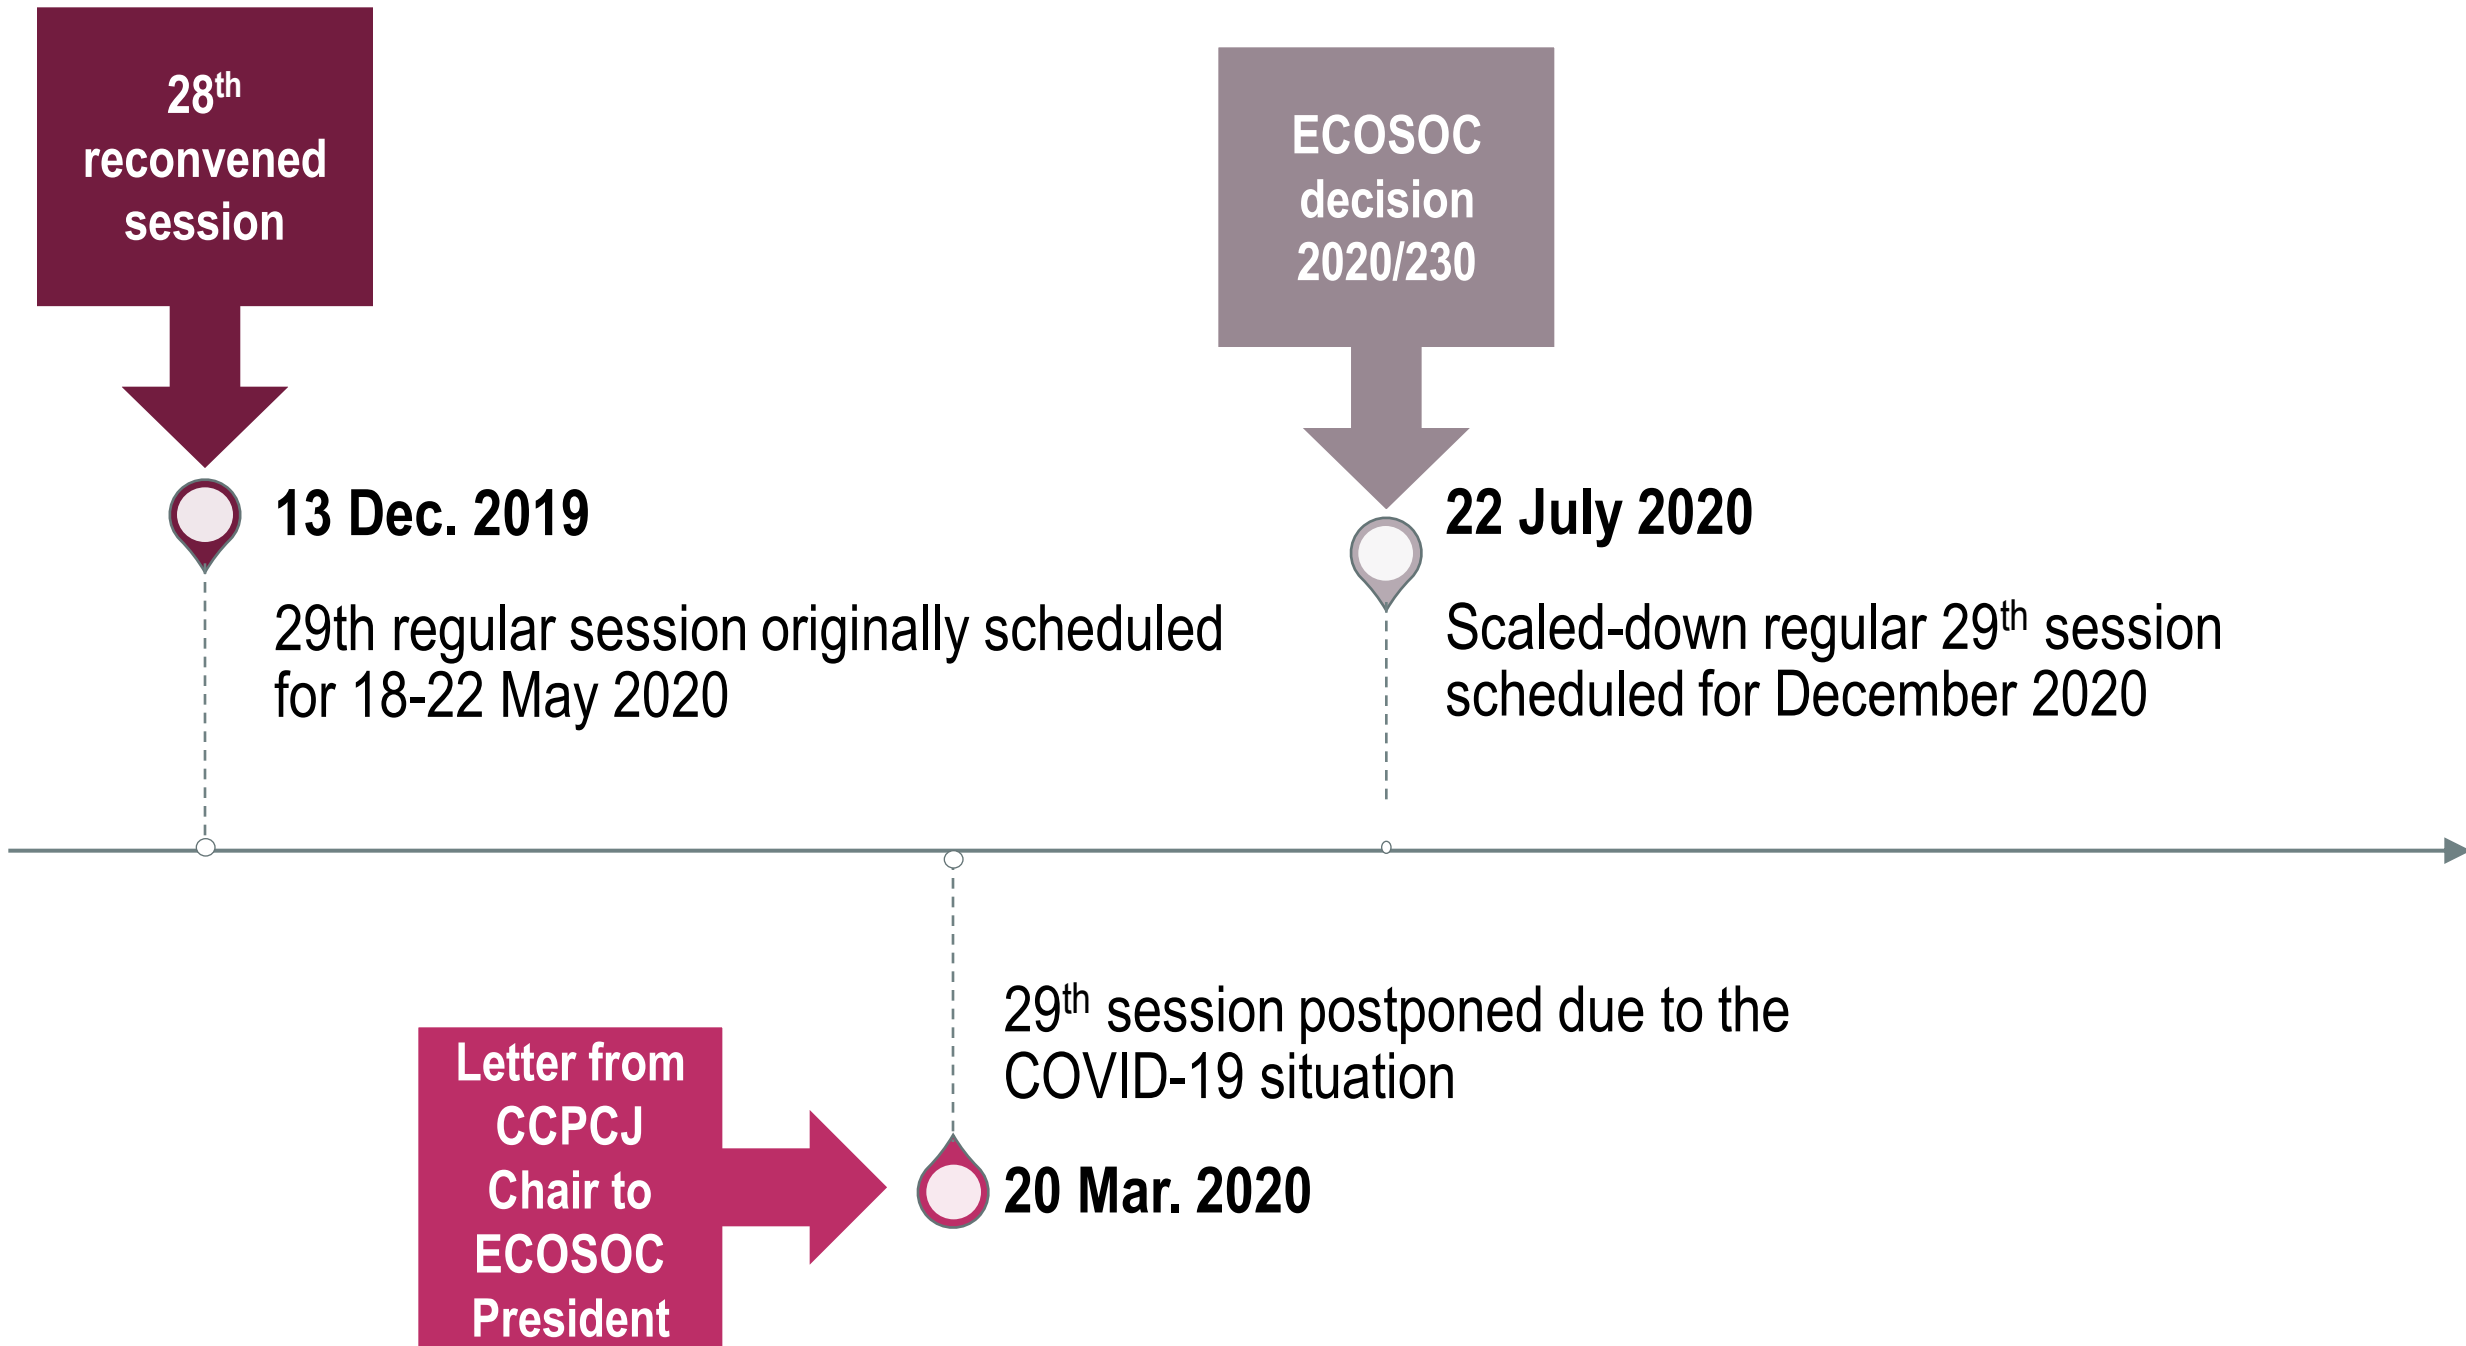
$28^{th}$ reconvened session

13 Dec. 2019

29th regular session originally scheduled for 18-22 May 2020

ECOSOC decision 2020/230

22 July 2020

Scaled-down regular $29^{th}$ session scheduled for December 2020

$29^{th}$ session postponed due to the COVID-19 situation

Letter from CCPCJ Chair to ECOSOC President

20 Mar. 2020